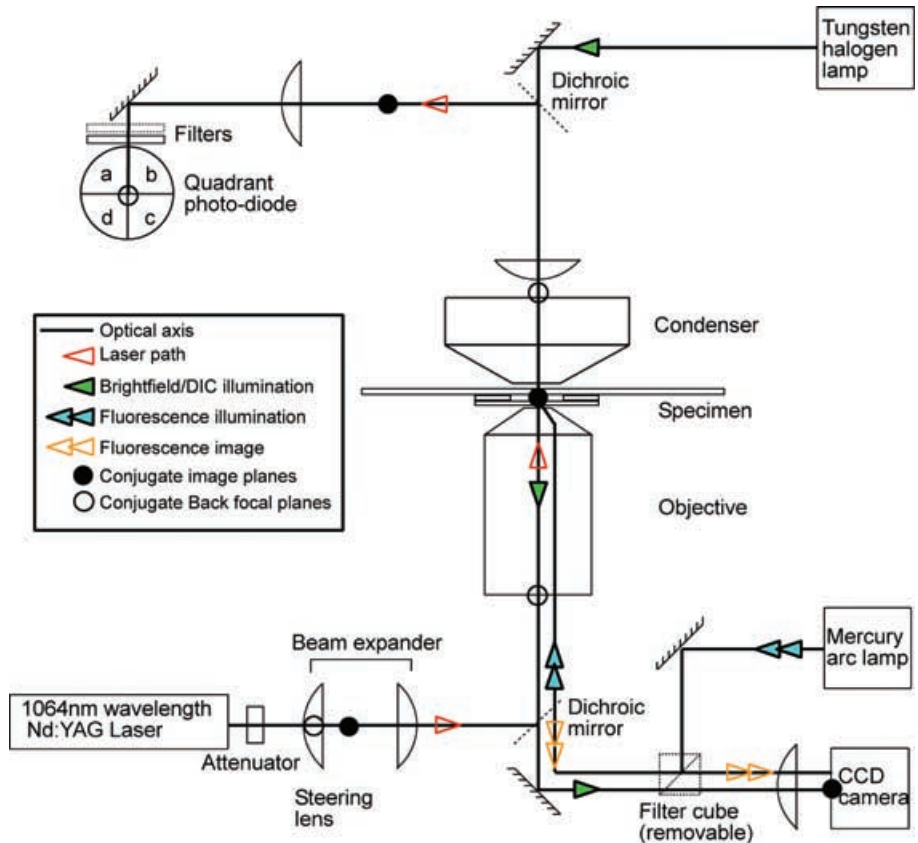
Tungsten halogen lamp

Dichroic mirror

Filters

a b d c

Quadrant photo-diode

Optical axis
Laser path
Brightfield/DIC illumination
Fluorescence illumination
Fluorescence image
Conjugate image planes
Conjugate Back focal planes

Condenser

Specimen

Objective

Beam expander

Mercury arc lamp

1064nm wavelength Nd:YAG Laser

Attenuator

Dichroic mirror

Steering lens

Filter cube (removable)

CCD camera